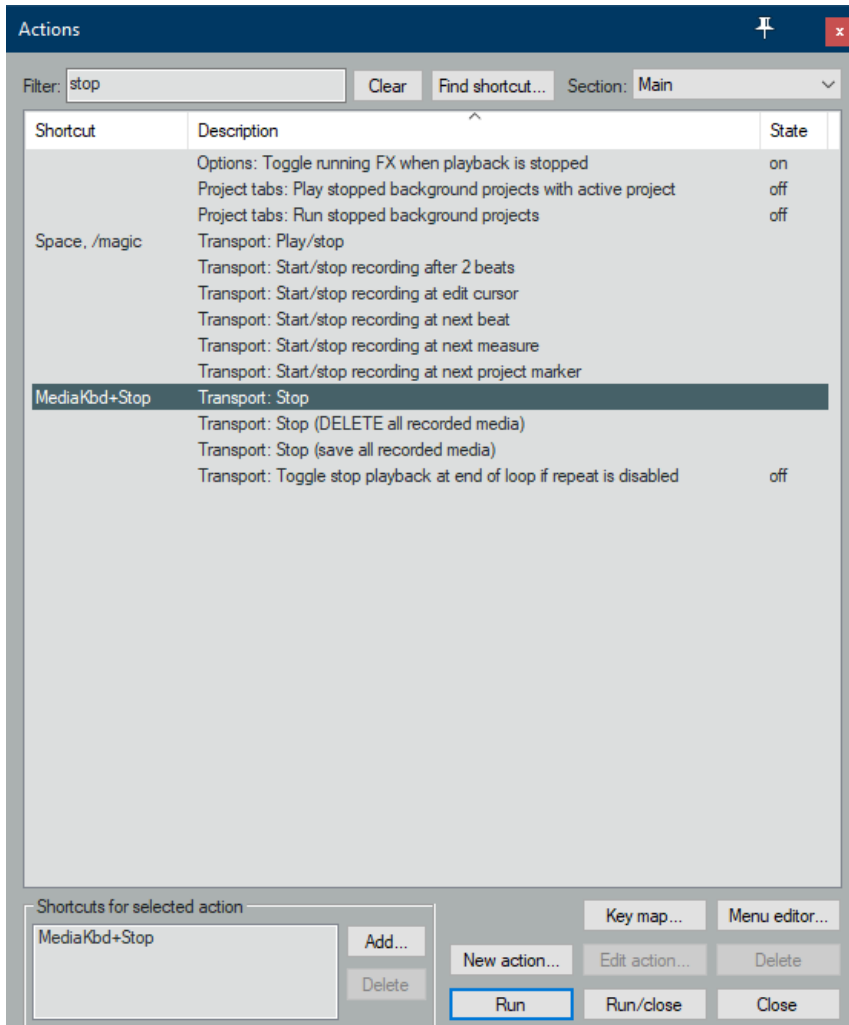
Actions

x

Filter: stop

Clear

Find shortcut...

Section: Main

| Shortcut | Description | State |
|---|---|---|
| | Options: Toggle running FX when playback is stopped | on |
| | Project tabs: Play stopped background projects with active project | off |
| | Project tabs: Run stopped background projects | off |
| Space, /magic | Transport: Play/stop | |
| | Transport: Start/stop recording after 2 beats | |
| | Transport: Start/stop recording at edit cursor | |
| | Transport: Start/stop recording at next beat | |
| | Transport: Start/stop recording at next measure | |
| | Transport: Start/stop recording at next project marker | |
| MediaKbd+Stop | Transport: Stop | |
| | Transport: Stop (DELETE all recorded media) | |
| | Transport: Stop (save all recorded media) | |
| | Transport: Toggle stop playback at end of loop if repeat is disabled | off |

Shortcuts for selected action

MediaKbd+Stop

Add...

Delete

Key map...

Menu editor...

New action...

Edit action...

Delete

Run

Run/close

Close